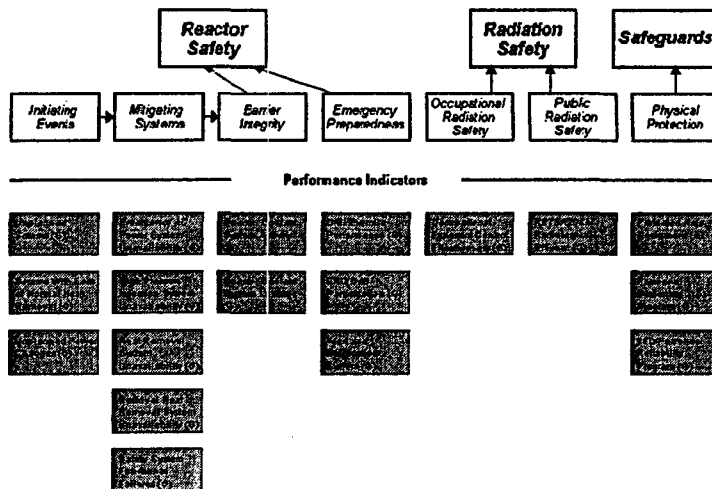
Reactor Safety

Radiation Safety

Safeguards

Initiating Events

Mitigating Systems

Barrier Integrity

Emergency Preparedness

Occupational Radiation Safety

Public Radiation Safety

Physical Protection

Performance Indicators

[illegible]